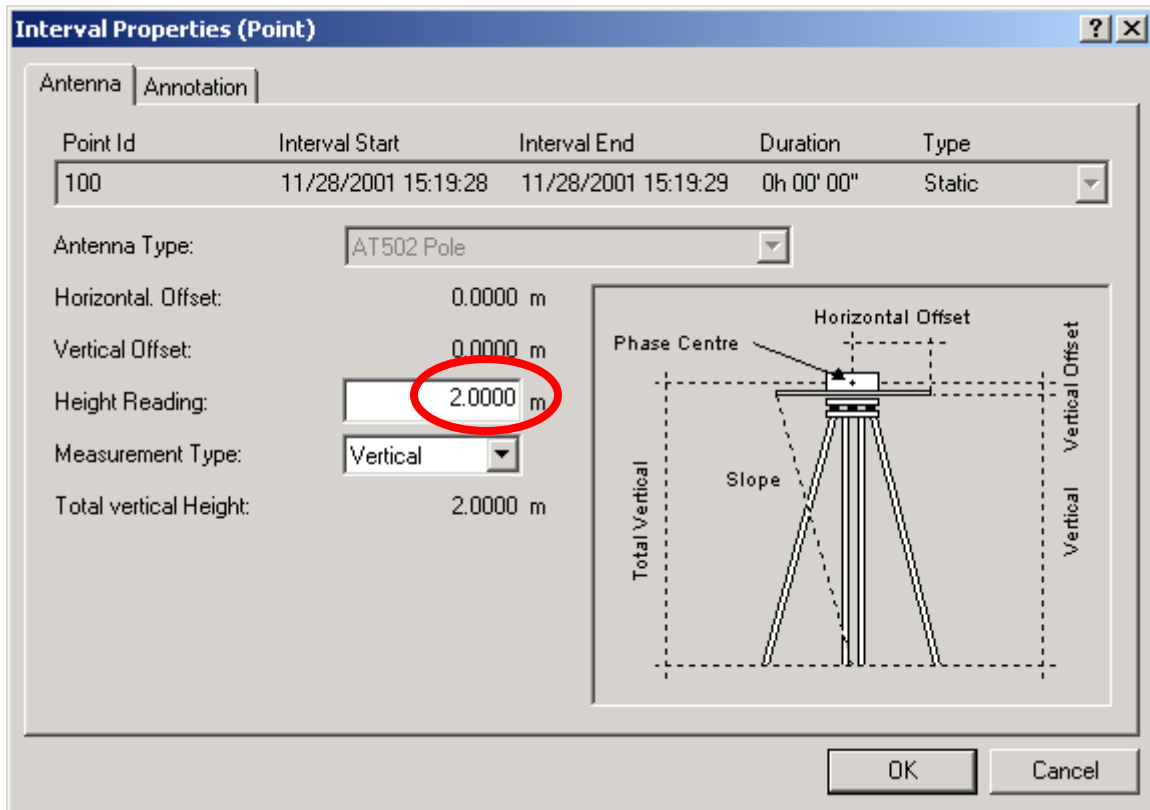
Interval Properties (Point)

?
X

Antenna
Annotation

| Point Id | Interval Start | Interval End | Duration | Type |
|---|---|---|---|---|
| 100 | 11/28/2001 15:19:28 | 11/28/2001 15:19:29 | 0h 00' 00" | Static |

Antenna Type: AT502 Pole

Horizontal. Offset: 0.0000 m

Vertical Offset: 0.0000 m

Height Reading: 2.0000 m

Measurement Type: Vertical

Total vertical Height: 2.0000 m

Horizontal Offset
Phase Centre
Vertical Offset
Slope
Total Vertical
Vertical

OK
Cancel